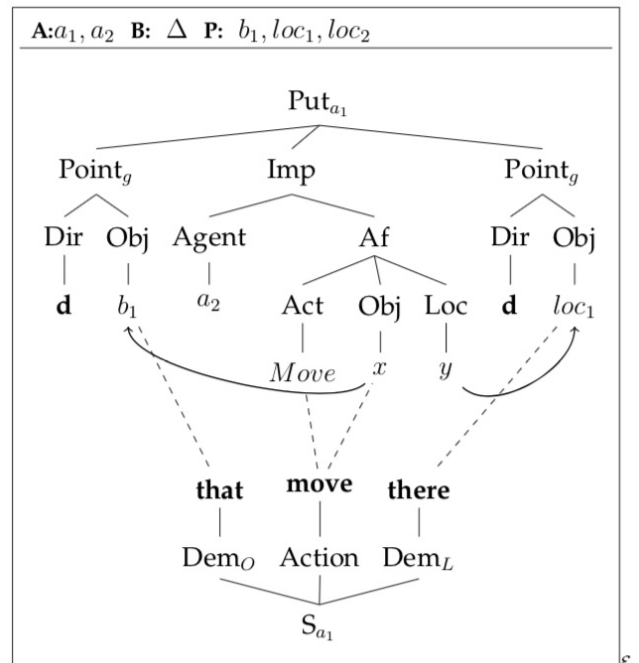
**A:**$a_1, a_2$ **B:** $\Delta$ **P:** $b_1, loc_1, loc_2$

$\text{Put}_{a_1}$

$\text{Point}_g$ Imp $\text{Point}_g$

Dir Obj Agent Af Dir Obj

**d** $b_1$ $a_2$ Act Obj Loc **d** $loc_1$

$Move$ $x$ $y$

**that** **move** **there**

$\text{Dem}_O$ Action $\text{Dem}_L$

$\text{S}_{a_1}$